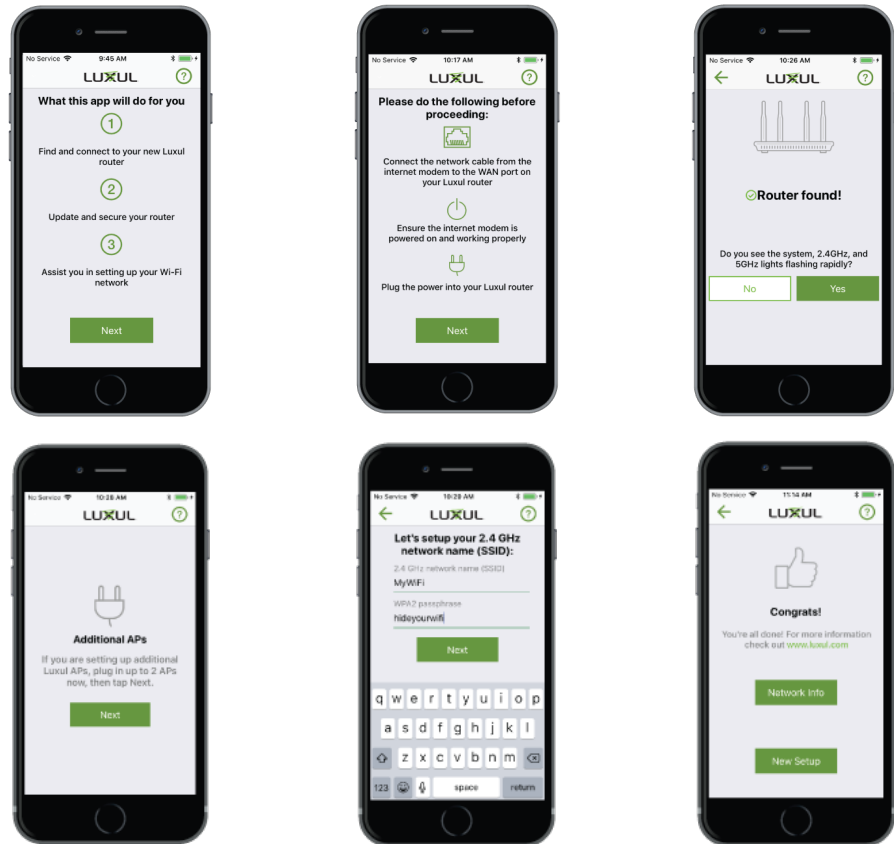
No Service 9:45 AM

LUXUL ?

What this app will do for you

1

Find and connect to your new Luxul router

2

Update and secure your router

3

Assist you in setting up your Wi-Fi network

Next

No Service 10:17 AM

LUXUL ?

Please do the following before proceeding:

Connect the network cable from the internet modem to the WAN port on your Luxul router

Ensure the internet modem is powered on and working properly

Plug the power into your Luxul router

Next

No Service 10:26 AM

LUXUL ?

Router found!

Do you see the system, 2.4GHz, and 5GHz lights flashing rapidly?

No

Yes

No Service 10:26 AM

LUXUL ?

Additional APs

If you are setting up additional Luxul APs, plug in up to 2 APs now, then tap Next.

Next

No Service 10:28 AM

LUXUL ?

Let's setup your 2.4 GHz network name (SSID):

2.4 GHz network name (SSID)

MyWiFi

WPA2 passphrase

hideyourwifi

Next

q w e r t y u i o p

a s d f g h j k l

z x c v b n m

123 space return

No Service 11:14 AM

LUXUL ?

Congrats!

You're all done! For more information check out www.luxul.com

Network Info

New Setup